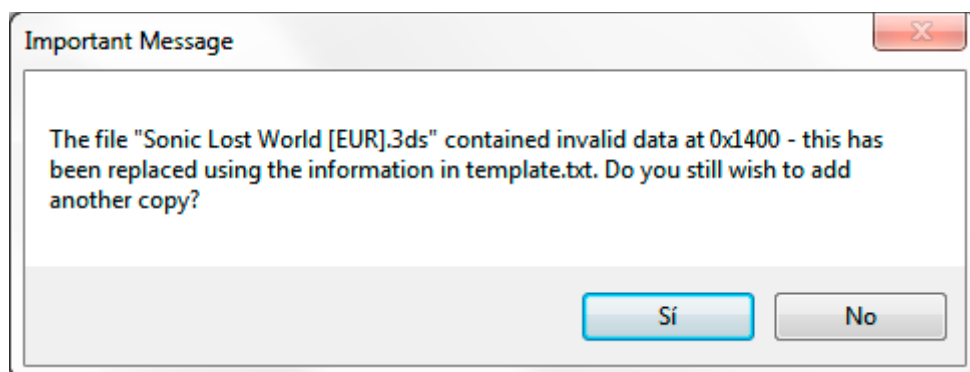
Important Message

The file "Sonic Lost World [EUR].3ds" contained invalid data at 0x1400 - this has been replaced using the information in template.txt. Do you still wish to add another copy?

Sí

No